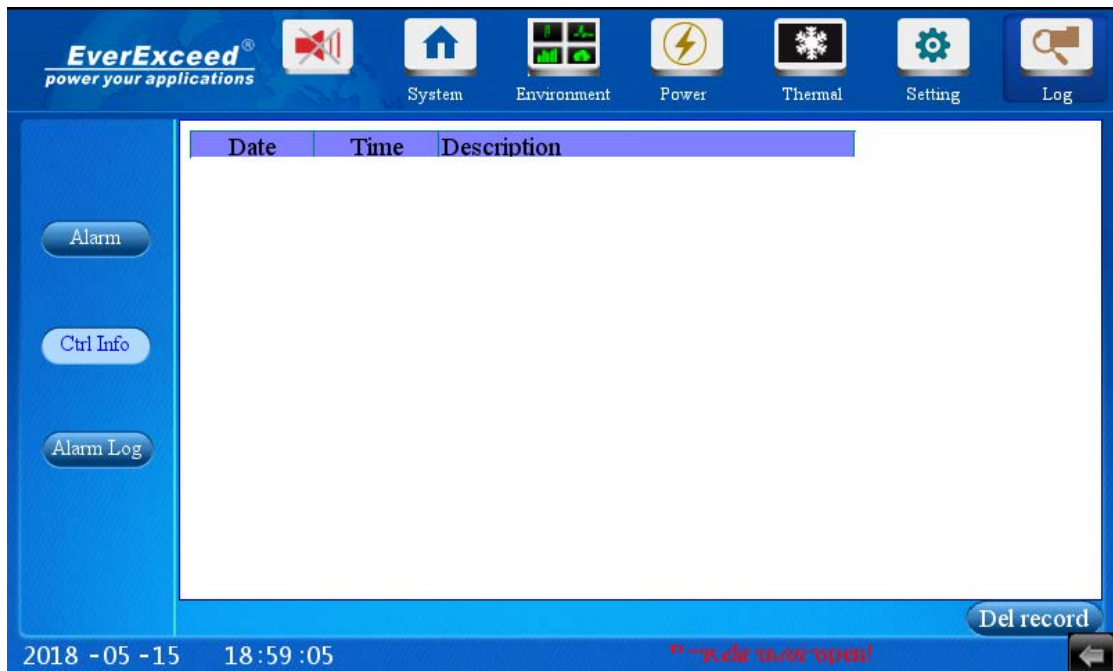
EverExceed®
power your applications

System
Environment
Power
Thermal
Setting
Log

Alarm
Ctrl Info
Alarm Log

| Date | Time | Description |
|---|---|---|

Del record

2018 - 05 - 15    18:59:05

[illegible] door open!